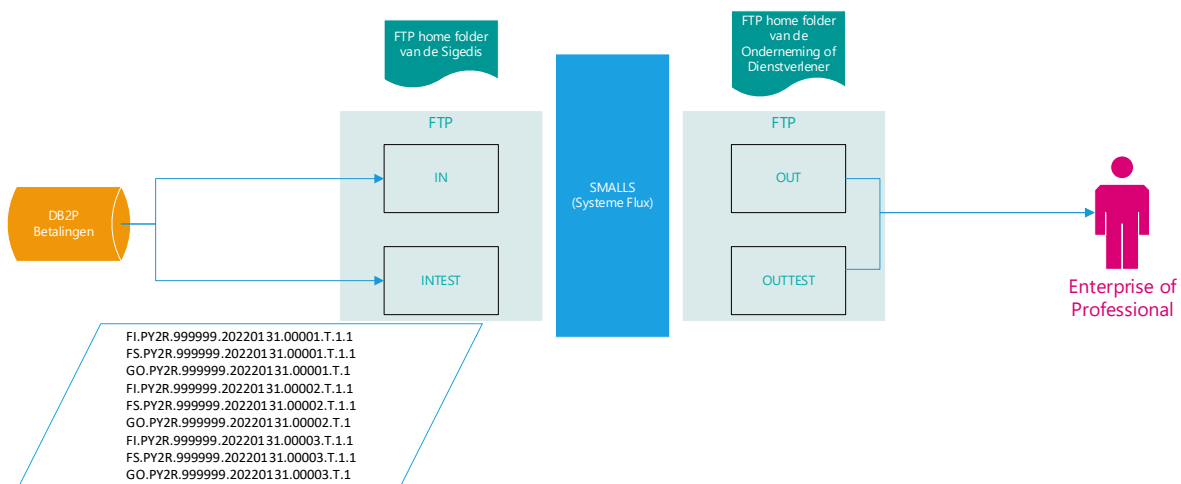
FTP home folder van de Sigedis

FTP home folder van de Onderneming of Dienstverlener

FTP

IN

INTEST

SMALLS (Systeme Flux)

FTP

OUT

OUTTEST

DB2P Betalingen

Enterprise of Professional

FI.PY2R.999999.20220131.00001.T.1.1
FS.PY2R.999999.20220131.00001.T.1.1
GO.PY2R.999999.20220131.00001.T.1
FI.PY2R.999999.20220131.00002.T.1.1
FS.PY2R.999999.20220131.00002.T.1.1
GO.PY2R.999999.20220131.00002.T.1
FI.PY2R.999999.20220131.00003.T.1.1
FS.PY2R.999999.20220131.00003.T.1.1
GO.PY2R.999999.20220131.00003.T.1